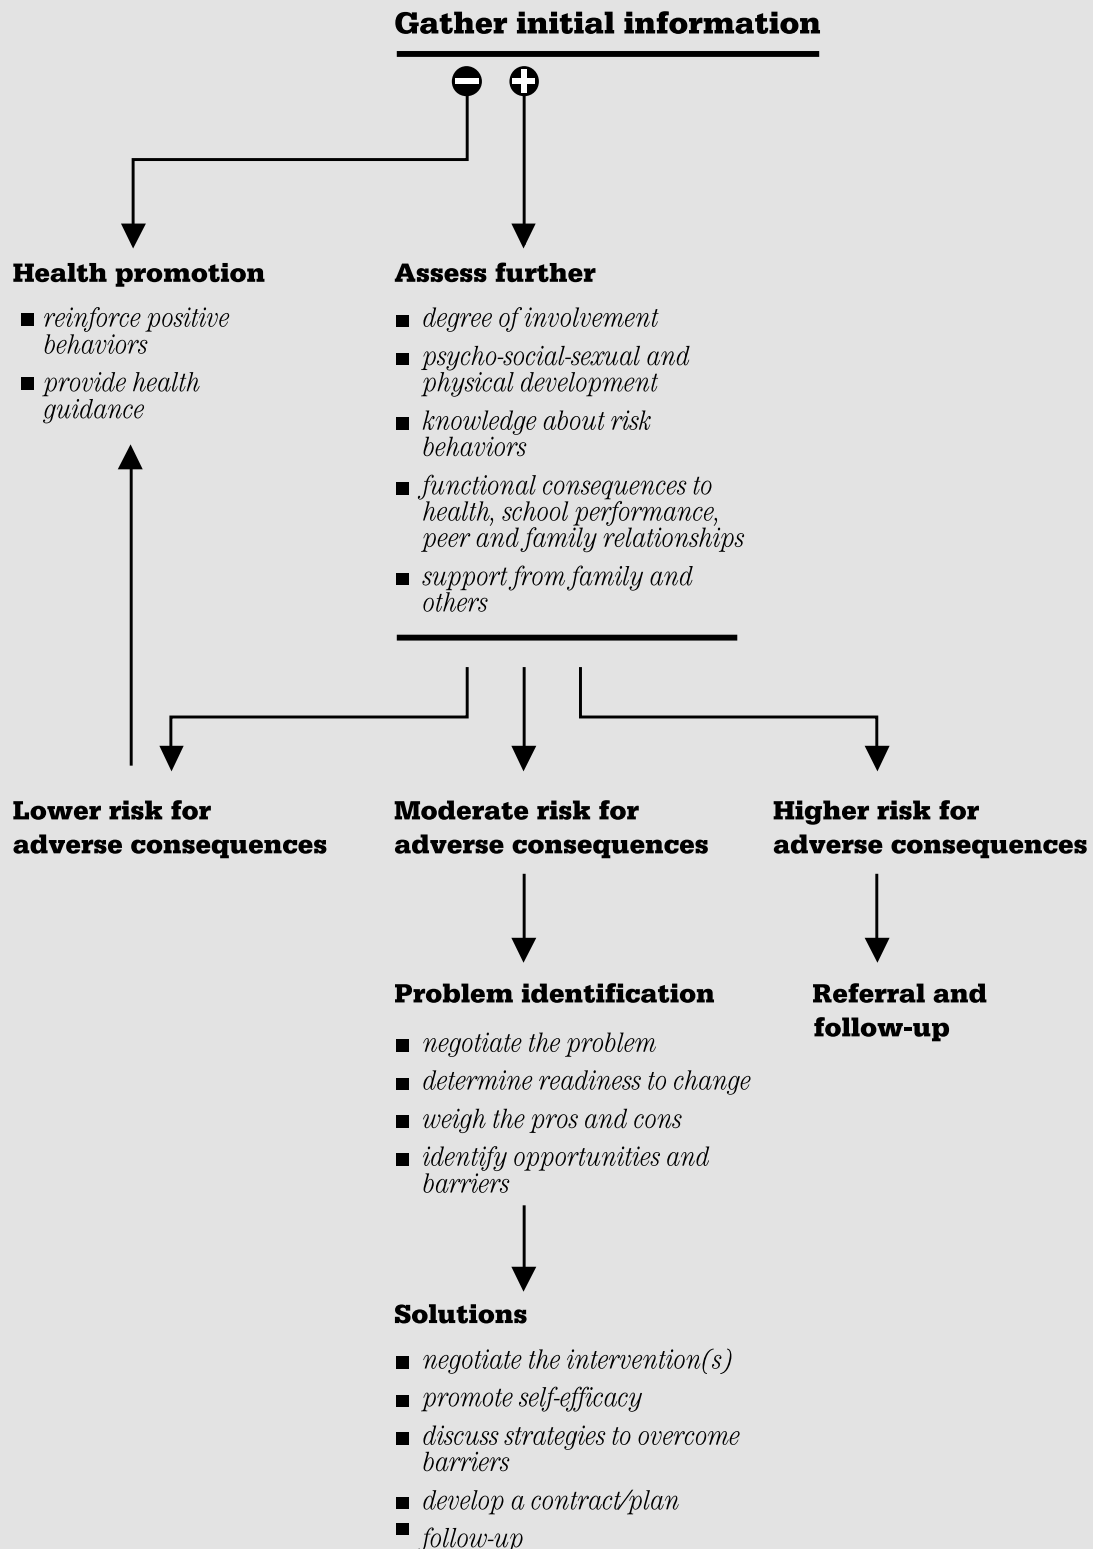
Gather initial information

Health promotion

■ reinforce positive behaviors
■ provide health guidance

Assess further

■ degree of involvement
■ psycho-social-sexual and physical development
■ knowledge about risk behaviors
■ functional consequences to health, school performance, peer and family relationships
■ support from family and others

Lower risk for adverse consequences

Moderate risk for adverse consequences

Higher risk for adverse consequences

Problem identification

■ negotiate the problem
■ determine readiness to change
■ weigh the pros and cons
■ identify opportunities and barriers

Referral and follow-up

Solutions

■ negotiate the intervention(s)
■ promote self-efficacy
■ discuss strategies to overcome barriers
■ develop a contract/plan
■ follow-up